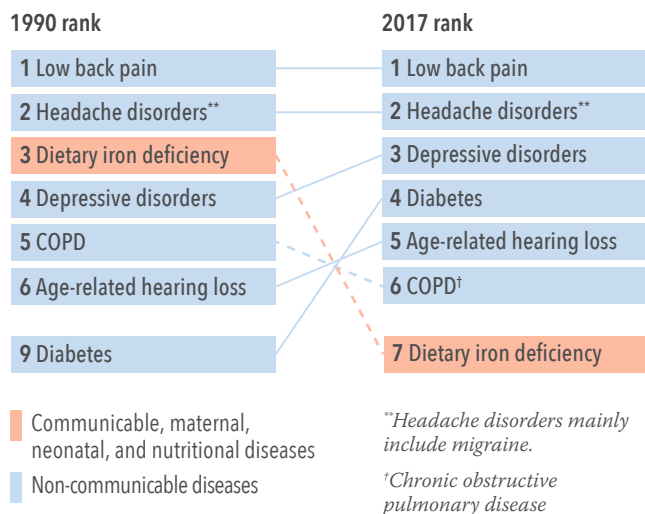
1990 rank

1 Low back pain

2 Headache disorders**

3 Dietary iron deficiency

4 Depressive disorders

5 COPD

6 Age-related hearing loss

9 Diabetes

2017 rank

1 Low back pain

2 Headache disorders**

3 Depressive disorders

4 Diabetes

5 Age-related hearing loss

6 COPD†

7 Dietary iron deficiency

Communicable, maternal, neonatal, and nutritional diseases

Non-communicable diseases

**Headache disorders mainly include migraine.

†Chronic obstructive pulmonary disease